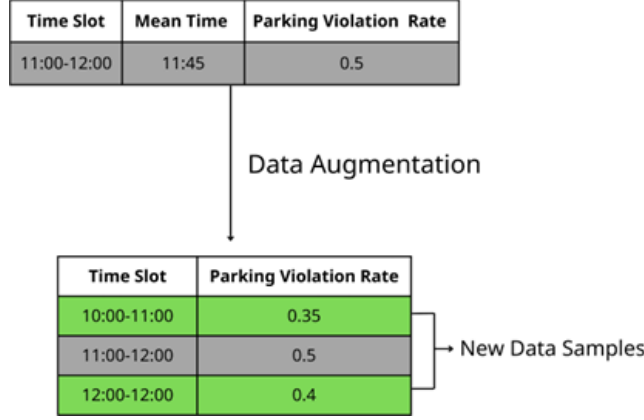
| Time Slot | Mean Time | Parking Violation Rate |
|---|---|---|
| 11:00-12:00 | 11:45 | 0.5 |

Data Augmentation

| Time Slot | Parking Violation Rate |
|---|---|
| 10:00-11:00 | 0.35 |
| 11:00-12:00 | 0.5 |
| 12:00-12:00 | 0.4 |

New Data Samples